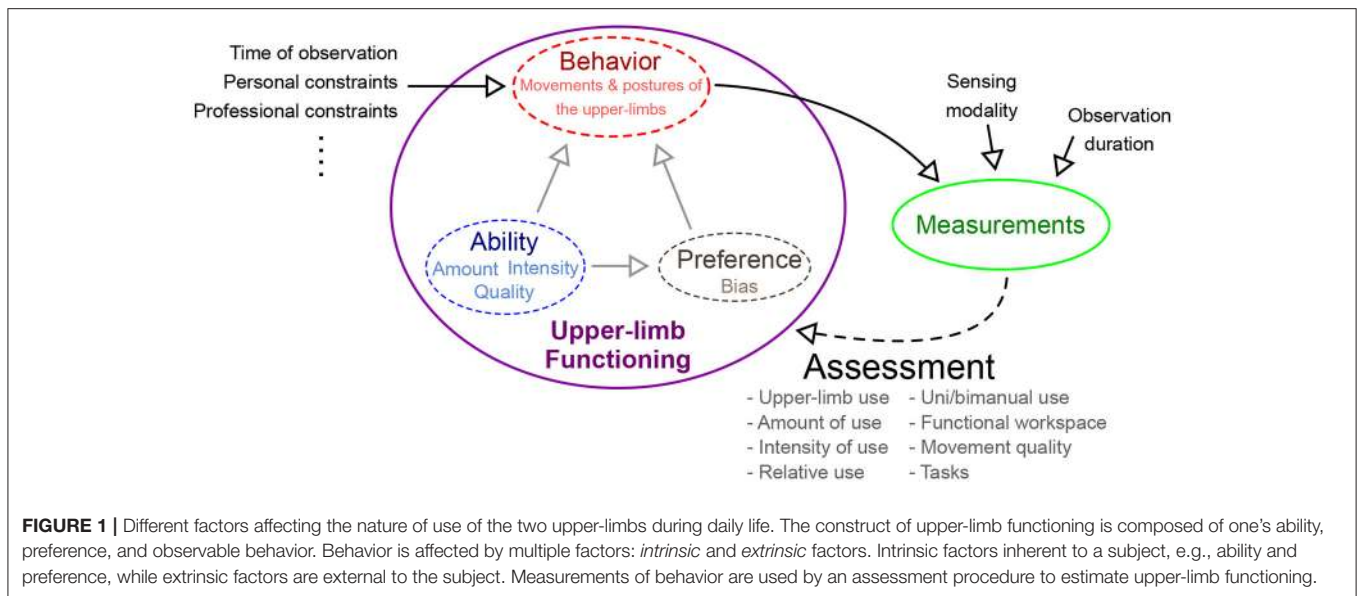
Time of observation
Personal constraints
Professional constraints
⋮

Behavior
Movements & postures of the upper-limbs

Ability
Amount Intensity
Quality

Preference
Bias

Upper-limb
Functioning

Sensing modality

Observation duration

Measurements

Assessment
- Upper-limb use
- Amount of use
- Intensity of use
- Relative use
- Uni/bimanual use
- Functional workspace
- Movement quality
- Tasks

**FIGURE 1 |** Different factors affecting the nature of use of the two upper-limbs during daily life. The construct of upper-limb functioning is composed of one's ability, preference, and observable behavior. Behavior is affected by multiple factors: *intrinsic* and *extrinsic* factors. Intrinsic factors inherent to a subject, e.g., ability and preference, while extrinsic factors are external to the subject. Measurements of behavior are used by an assessment procedure to estimate upper-limb functioning.